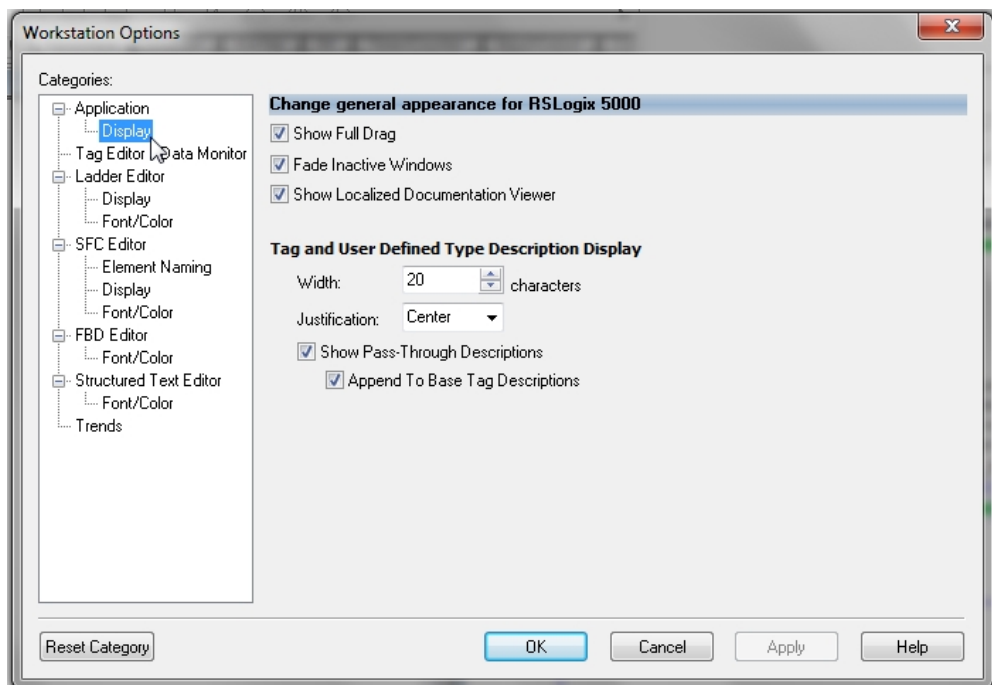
Workstation Options

Categories:

Application
Display
Tag Editor Data Monitor
Ladder Editor
Display
Font/Color
SFC Editor
Element Naming
Display
Font/Color
FBD Editor
Font/Color
Structured Text Editor
Font/Color
Trends

Change general appearance for RSLogix 5000

Show Full Drag

Fade Inactive Windows

Show Localized Documentation Viewer

Tag and User Defined Type Description Display

Width: 20 characters

Justification: Center

Show Pass-Through Descriptions

Append To Base Tag Descriptions

Reset Category

OK

Cancel

Apply

Help